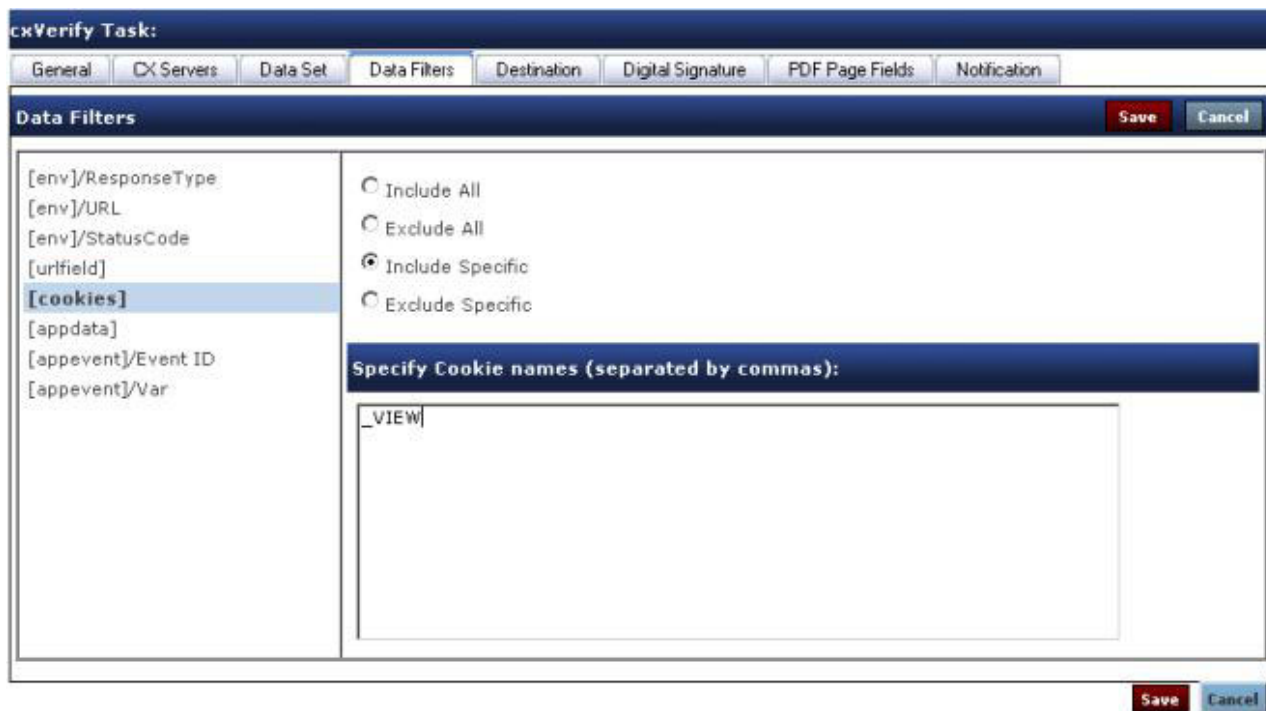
cxVerify Task:

General | CX Servers | Data Set | Data Filters | Destination | Digital Signature | PDF Page Fields | Notification

Data Filters

Save Cancel

[env]/ResponseType
[env]/URL
[env]/StatusCode
[urlfield]
[cookies]
[appdata]
[appevent]/Event ID
[appevent]/Var

Include All
Exclude All
Include Specific
Exclude Specific

Specify Cookie names (separated by commas):

_VIEW

Save Cancel